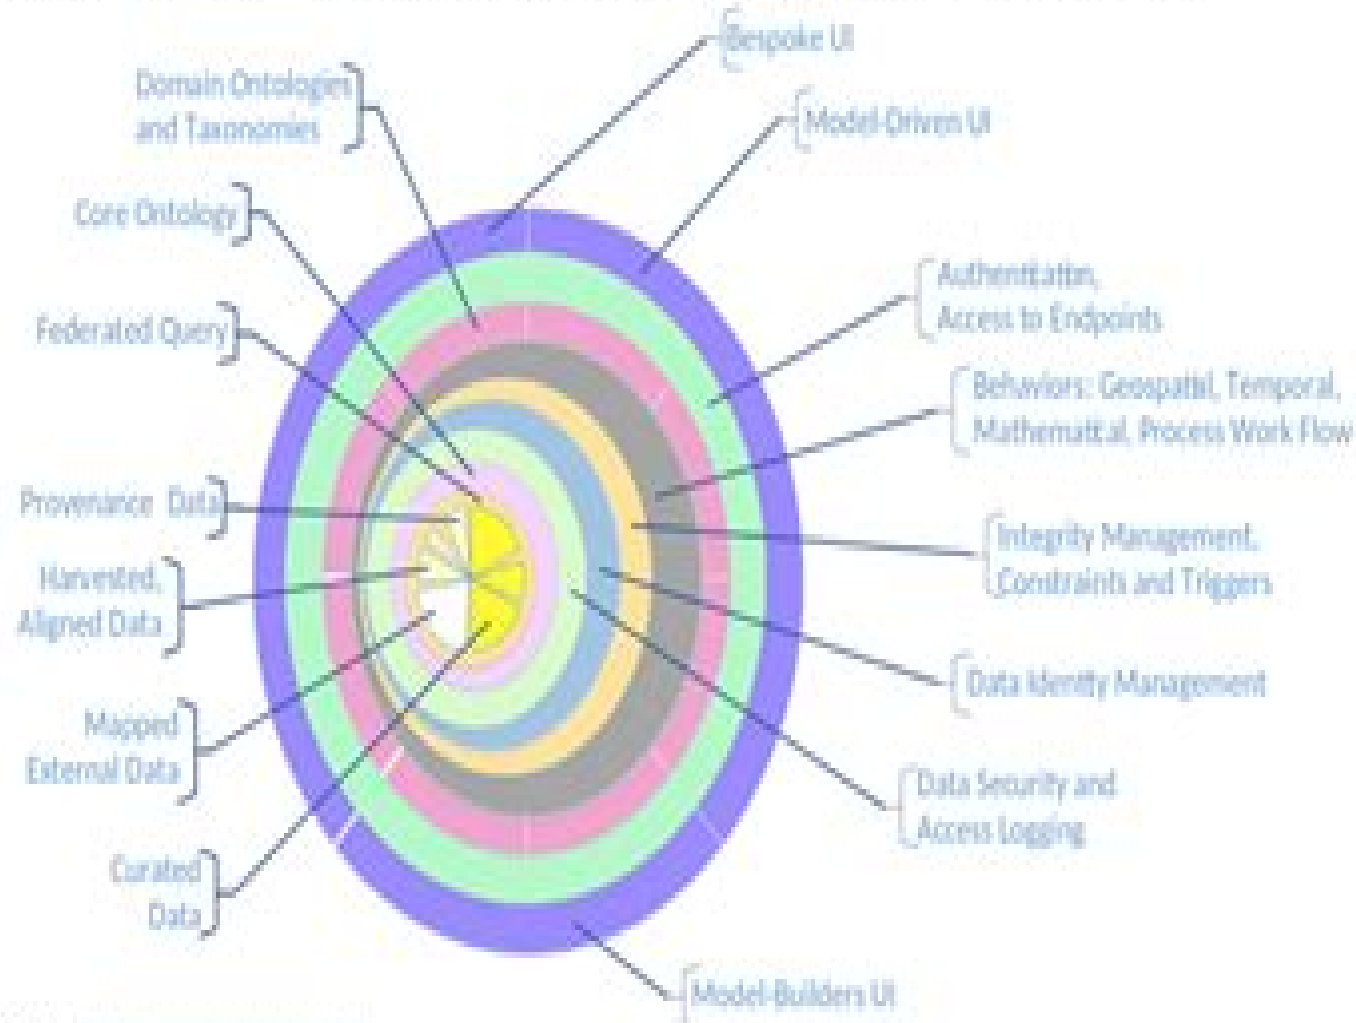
Bespoke UI

Domain Ontologies and Taxonomies

Model-Driven UI

Core Ontology

Authentication, Access to Endpoints

Federated Query

Behaviors: Geospatial, Temporal, Mathematical, Process Work Flow

Provenance Data

Integrity Management, Constraints and Triggers

Harvested, Aligned Data

Data Identity Management

Mapped External Data

Data Security and Access Logging

Curated Data

Model-Builders UI